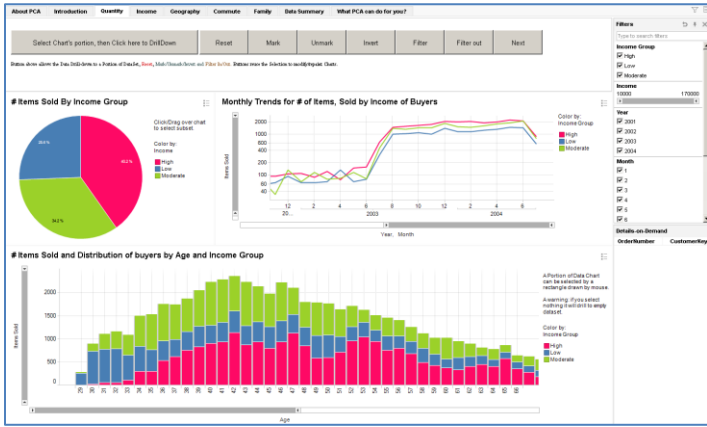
About PCA | Introduction | Quantity | Income | Geography | Commute | Family | Data Summary | What PCA can do for you?

Select Chart's portion, then Click here to DrillDown | Reset | Mark | Unmark | Invert | Filter | Filter out | Next

Buttons above allow the Data Drill-down to a Portion of DataSet, Reset, Mark/Unmark/Invert and Filter In/Out. Buttons resets the Selection to modify/update Charts.

# Items Sold By Income Group

Click/Drag over chart to select subset.

Color by: Income
High
Low
Moderate

28.5 %
40.2 %
34.2 %

Monthly Trends for # of Items, Sold by Income of Buyers

Items Sold
2000
1000
400
200
100
60
40
20

12 2 4 6 8 10 12 2 4 6
20... 2003 2004
Year, Month

Color by: Income Group
High
Low
Moderate

# Items Sold and Distribution of buyers by Age and Income Group

Items Sold
2000
1500
1000
500
0

29 30 31 32 33 34 35 36 37 38 39 40 41 42 43 44 45 46 47 48 49 50 51 52 53 54 55 56 57 58 59 60 61 62 63 64 65 66
Age

A Portion of Data Chart can be selected by a rectangle drawn by mouse.

A warning: if you select nothing it will drill to empty dataset.

Color by: Income Group
High
Low
Moderate

Filters
Type to search filters
Income Group
High
Low
Moderate
Income
10000 170000
Year
2001
2002
2003
2004
Month
1
2
3
4
5
6

Details-on-Demand
OrderNumber CustomerKey